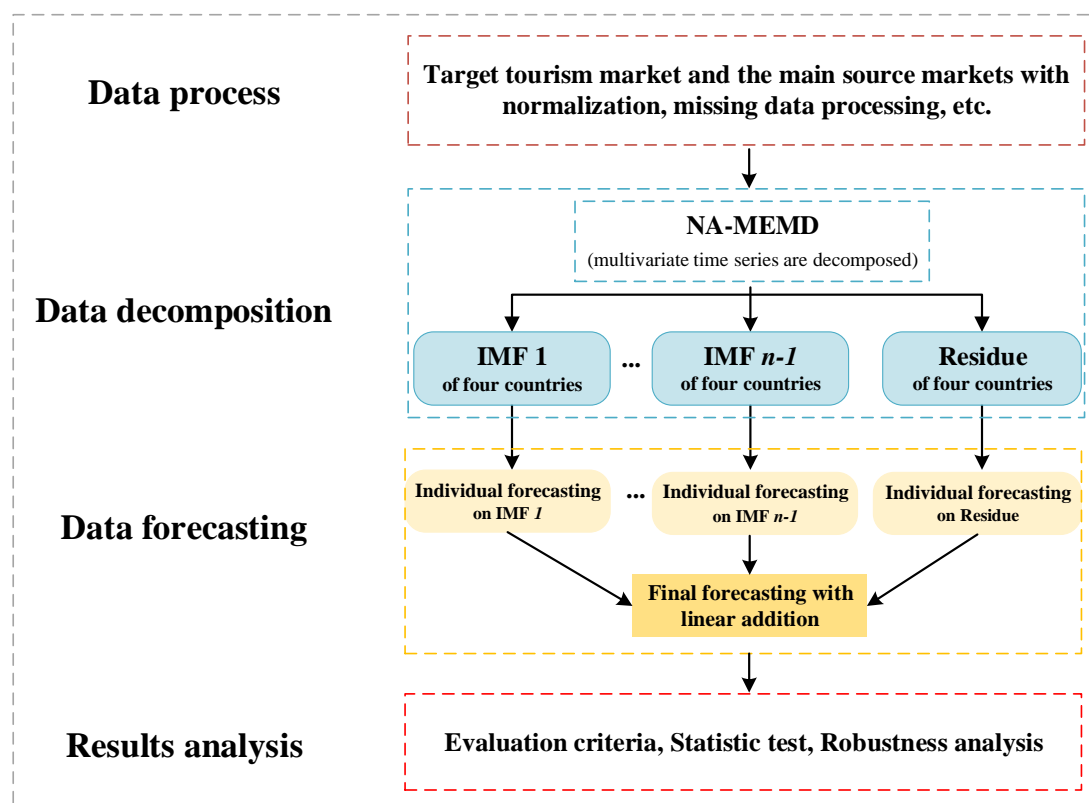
Data process

Target tourism market and the main source markets with normalization, missing data processing, etc.

Data decomposition

NA-MEMD
(multivariate time series are decomposed)

IMF 1
of four countries

...

IMF *n-1*
of four countries

Residue
of four countries

Data forecasting

Individual forecasting on IMF *1*

...

Individual forecasting on IMF *n-1*

Individual forecasting on Residue

Final forecasting with linear addition

Results analysis

Evaluation criteria, Statistic test, Robustness analysis